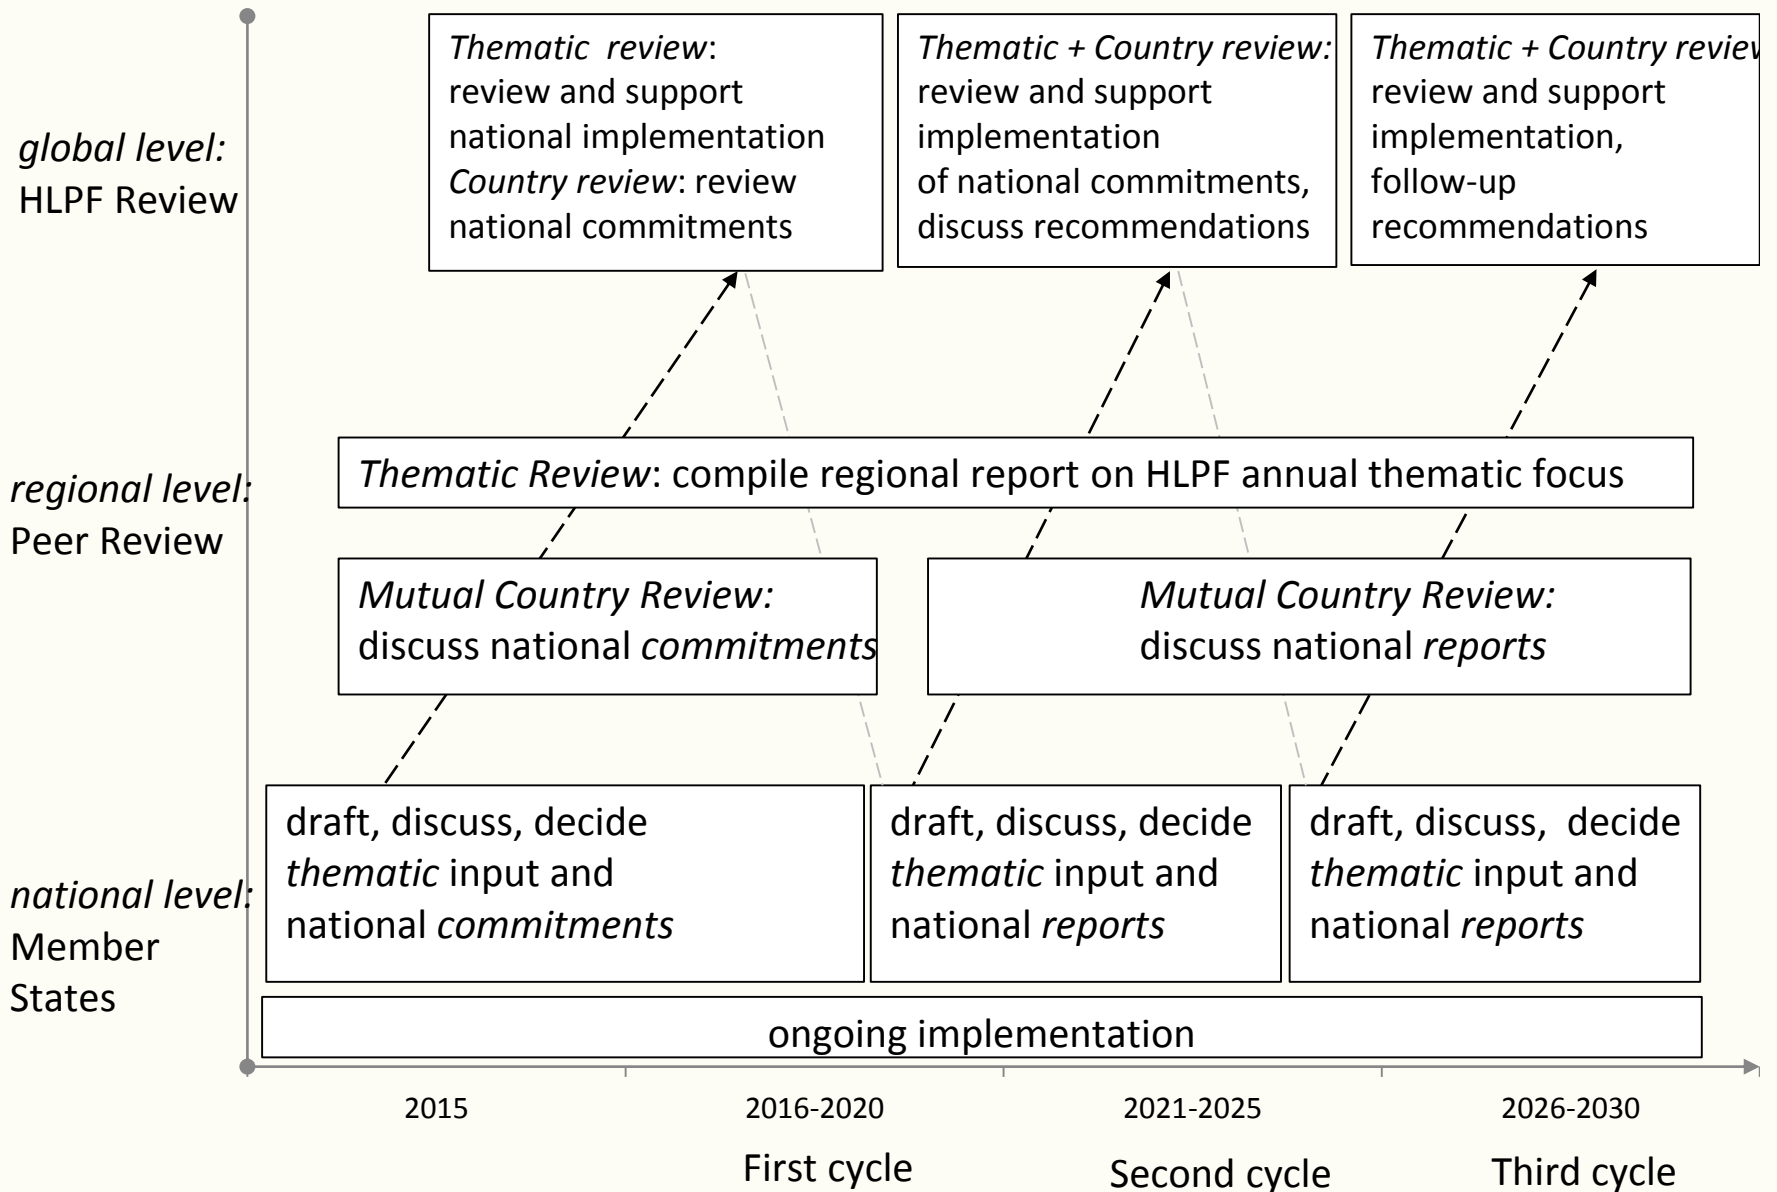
*global level:* HLPF Review

*Thematic review*: review and support national implementation *Country review*: review national commitments

*Thematic + Country review:* review and support implementation of national commitments, discuss recommendations

*Thematic + Country revie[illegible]* review and support implementation, follow-up recommendations

*regional level:* Peer Review

*Thematic Review*: compile regional report on HLPF annual thematic focus

*Mutual Country Review:* discuss national *commitments*

*Mutual Country Review:* discuss national *reports*

*national level:* Member States

draft, discuss, decide *thematic* input and national *commitments*

draft, discuss, decide *thematic* input and national *reports*

draft, discuss, decide *thematic* input and national *reports*

ongoing implementation

2015

2016-2020

2021-2025

2026-2030

First cycle

Second cycle

Third cycle